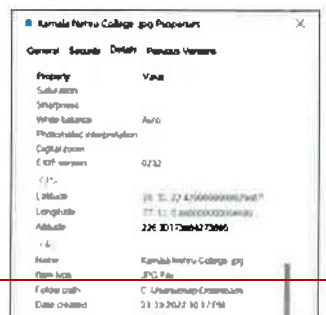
Kamala Nehru College.jpg Properties ×

General Security Details Previous Versions

Property Value
Saturation
Sharpness
White balance Auto
Photometric interpretation
Digital zoom
EXIF version 0232
GPS
Latitude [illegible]
Longitude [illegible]
Altitude 226.3017266427866
File
Name Kamala Nehru College.jpg
Item type JPG File
Folder path C:\Users\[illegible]
Date created 21.10.2022 10:17 PM